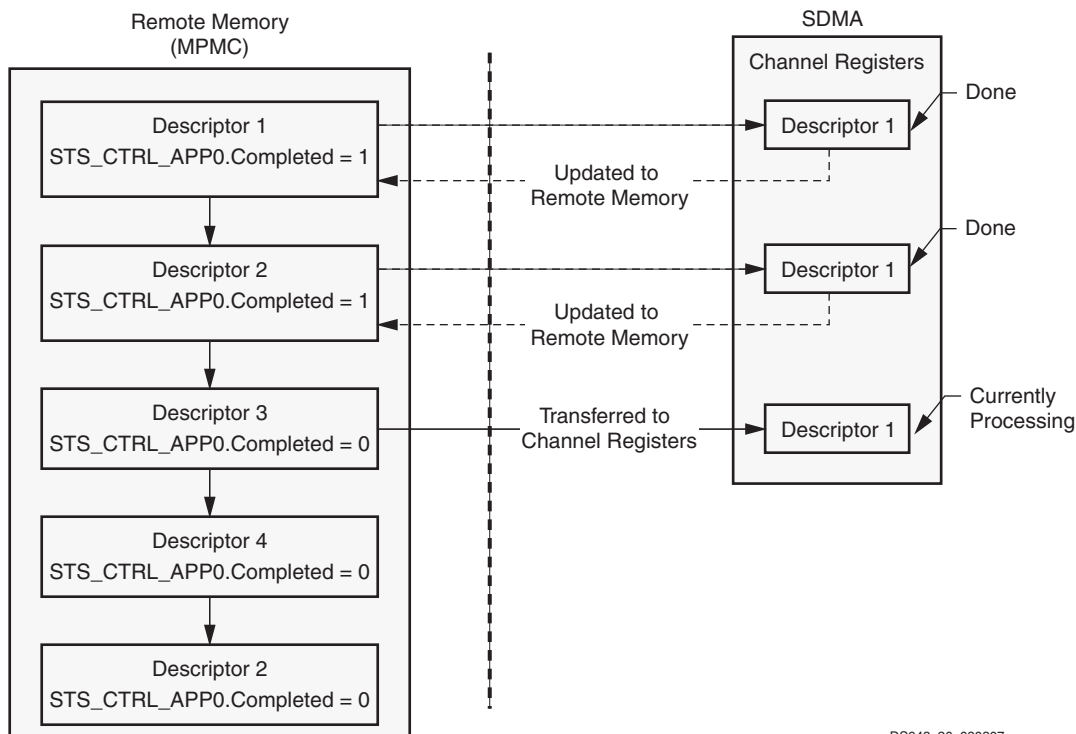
Remote Memory (MPMC)

SDMA

Channel Registers

Descriptor 1
STS_CTRL_APP0.Completed = 1

Descriptor 1

Done

Updated to Remote Memory

Descriptor 2
STS_CTRL_APP0.Completed = 1

Descriptor 1

Done

Updated to Remote Memory

Descriptor 3
STS_CTRL_APP0.Completed = 0

Transferred to Channel Registers

Descriptor 1

Currently Processing

Descriptor 4
STS_CTRL_APP0.Completed = 0

Descriptor 2
STS_CTRL_APP0.Completed = 0

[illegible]